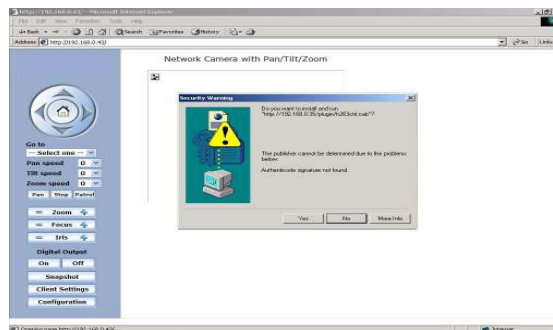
http://192.168.0.43/ - Microsoft Internet Explorer
File Edit View Favorites Tools Help
Back Search Favorites History
Address http://192.168.0.43/ Go Links

Network Camera with Pan/Tilt/Zoom

Go to
-- Select one --
Pan speed 0
Tilt speed 0
Zoom speed 0
Pan Stop Patrol
Zoom
Focus
Iris
Digital Output
On Off
Snapshot
Client Settings
Configuration

Security Warning
Do you want to install and run "http://192.168.0.35/plugin/lv263ctrl.cab"?
The publisher cannot be determined due to the problems below:
Authenticode signature not found.
Yes No More Info

Opening page http://192.168.0.43/...
Internet